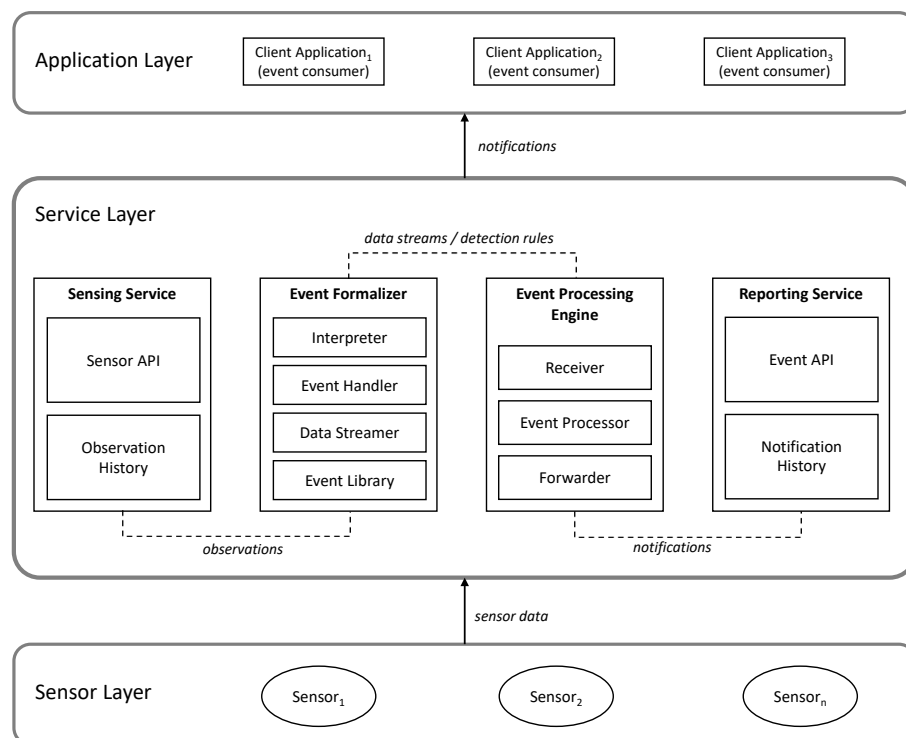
Application Layer

Client Application$_1$ (event consumer)

Client Application$_2$ (event consumer)

Client Application$_3$ (event consumer)

notifications

Service Layer

data streams / detection rules

Sensing Service

Sensor API

Observation History

Event Formalizer

Interpreter

Event Handler

Data Streamer

Event Library

Event Processing Engine

Receiver

Event Processor

Forwarder

Reporting Service

Event API

Notification History

observations

notifications

sensor data

Sensor Layer

Sensor$_1$

Sensor$_2$

Sensor$_n$